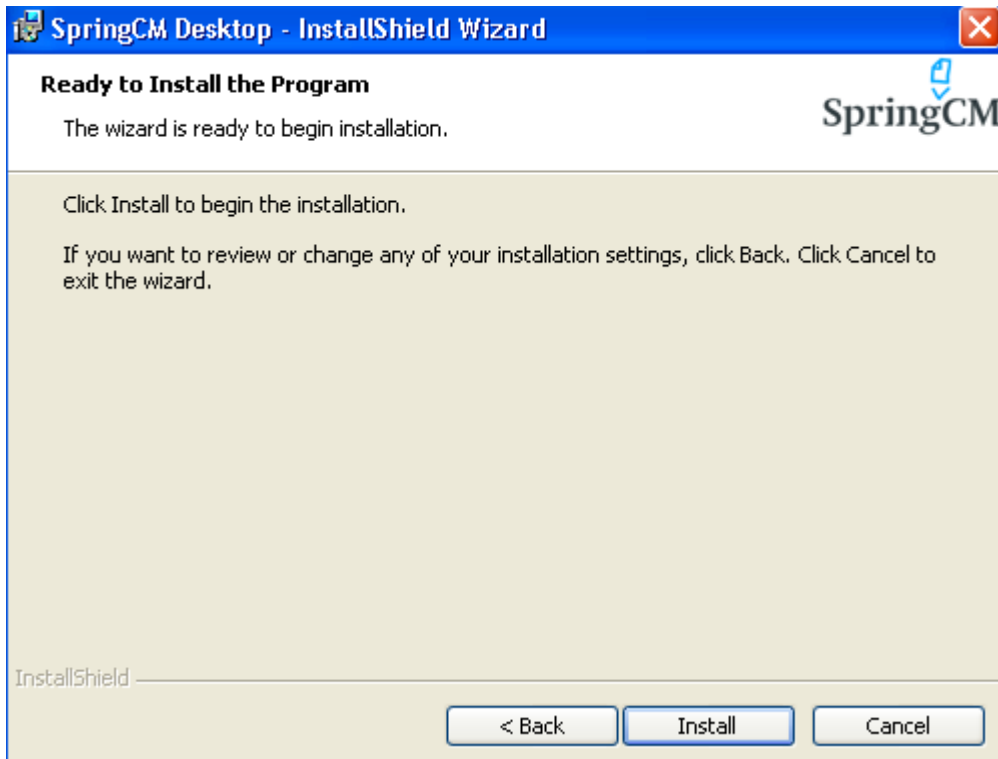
SpringCM Desktop - InstallShield Wizard

Ready to Install the Program

The wizard is ready to begin installation.

SpringCM

Click Install to begin the installation.

If you want to review or change any of your installation settings, click Back. Click Cancel to exit the wizard.

InstallShield

< Back

Install

Cancel